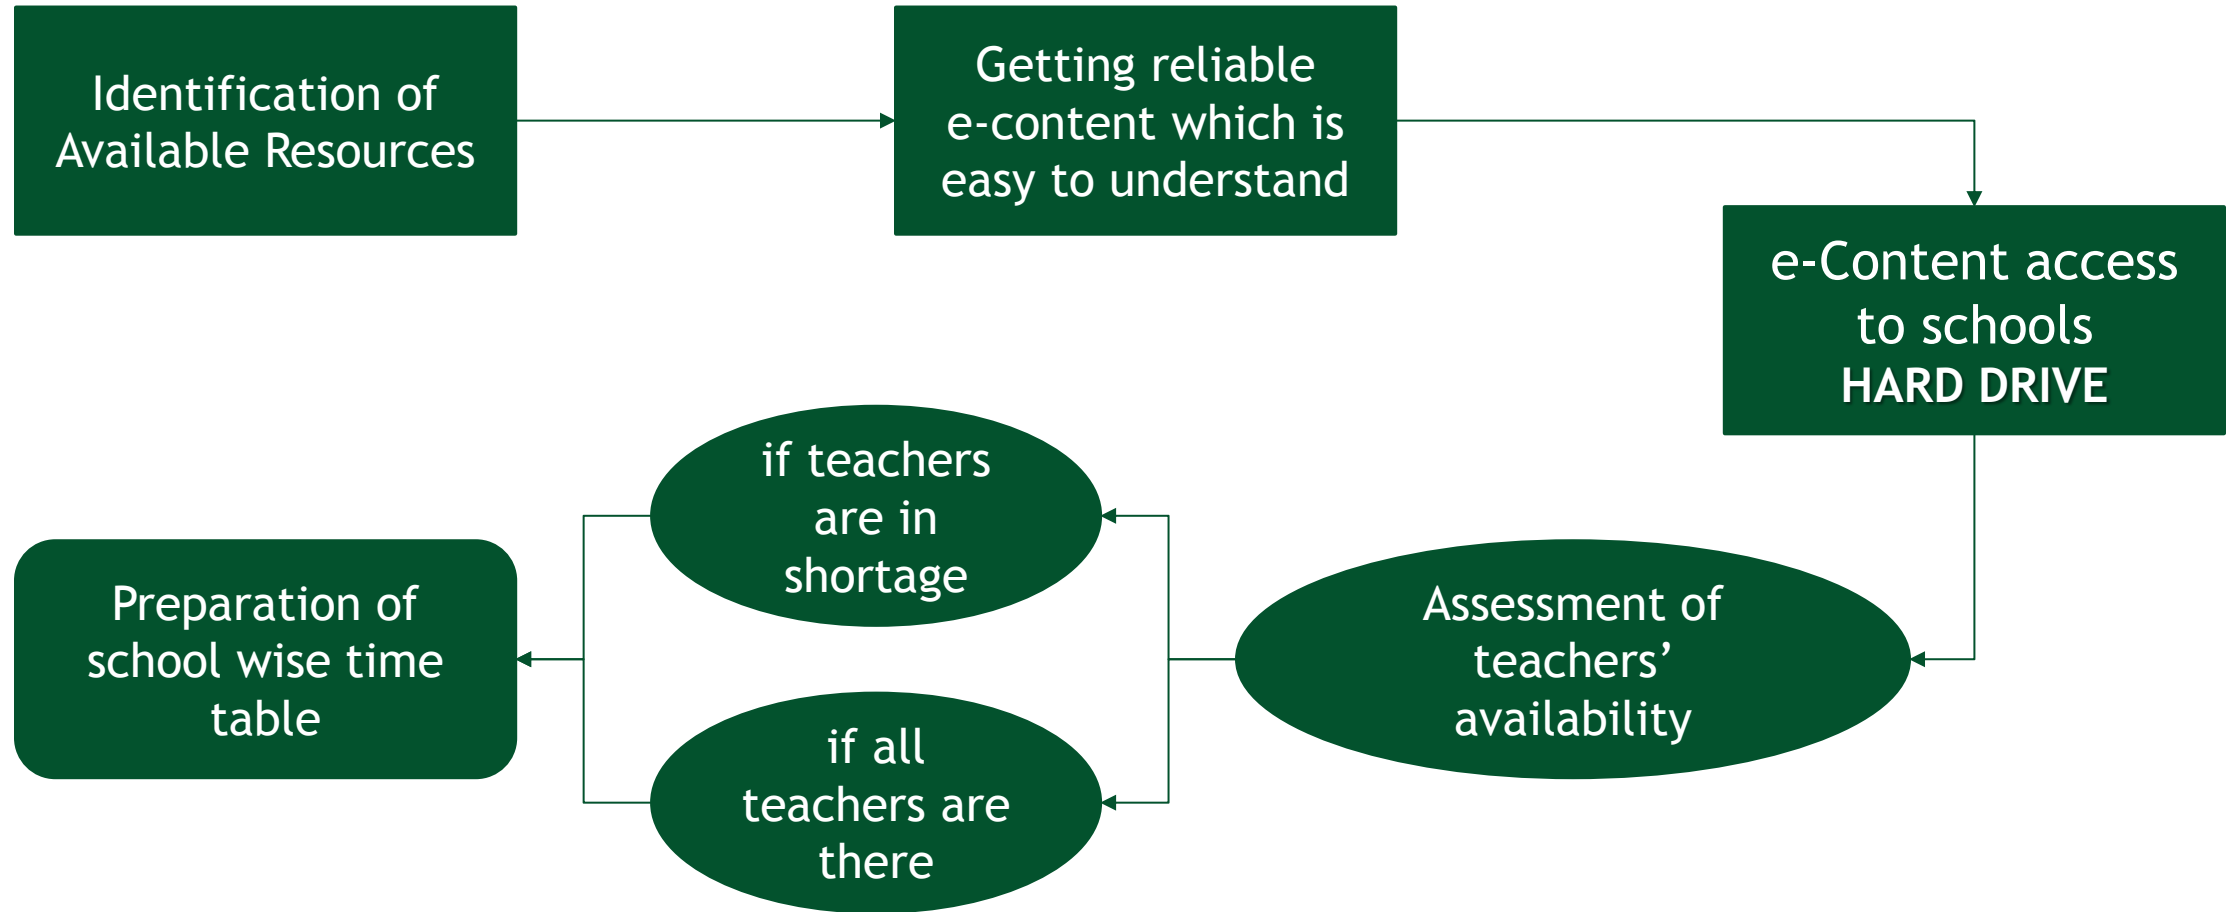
Identification of Available Resources

Getting reliable e-content which is easy to understand

e-Content access to schools
**HARD DRIVE**

Assessment of teachers' availability

if teachers are in shortage

if all teachers are there

Preparation of school wise time table